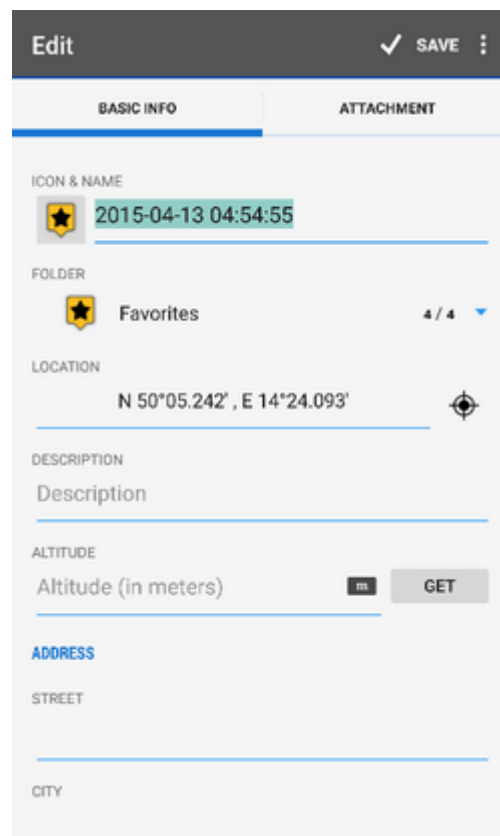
Edit
SAVE

BASIC INFO
ATTACHMENT

ICON & NAME
2015-04-13 04:54:55

FOLDER
Favorites
4 / 4

LOCATION
N 50°05.242' , E 14°24.093'

DESCRIPTION
Description

ALTITUDE
Altitude (in meters)
m
GET

ADDRESS

STREET

CITY